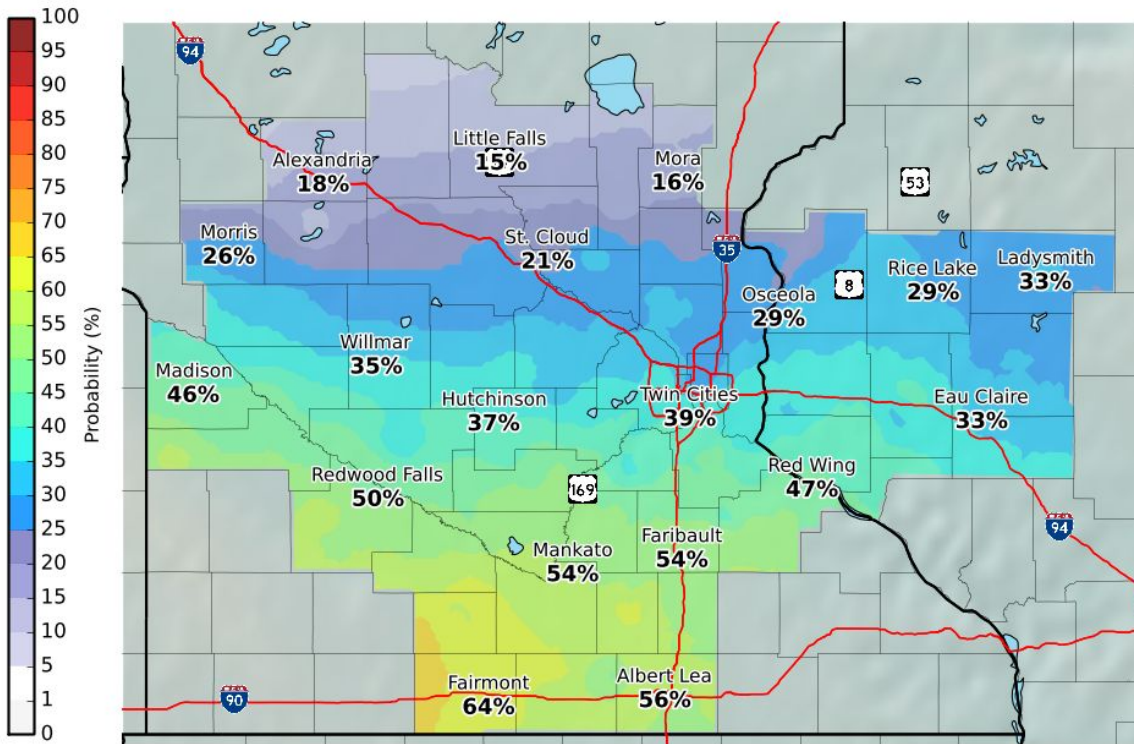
100
95
90
85
80
75
70
65
60
55
50
45
40
35
30
25
20
15
10
5
1
0
Probability (%)

94

Little Falls
15%

Mora
16%

Alexandria
18%

53

Morris
26%

St. Cloud
21%

35

Rice Lake
29%

Ladysmith
33%

8

Osceola
29%

Willmar
35%

Madison
46%

Hutchinson
37%

Twin Cities
39%

Eau Claire
33%

Red Wing
47%

Redwood Falls
50%

169

94

Faribault
54%

Mankato
54%

Fairmont
64%

Albert Lea
56%

90